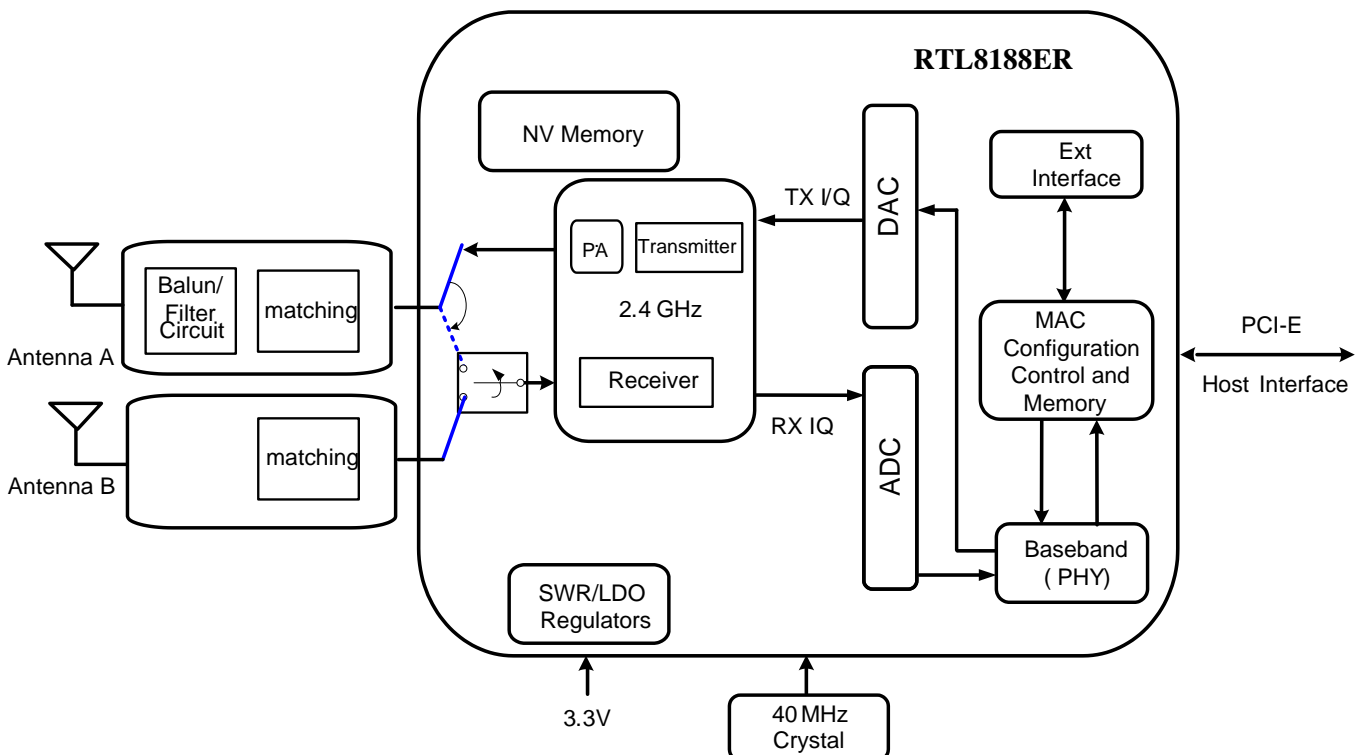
RTL8188ER

NV Memory

Ext Interface

TX I/Q

DAC

PA

Transmitter

2.4 GHz

Receiver

Balun/ Filter Circuit

matching

Antenna A

matching

Antenna B

MAC Configuration Control and Memory

PCI-E

Host Interface

RX IQ

ADC

Baseband ( PHY)

SWR/LDO Regulators

3.3V

40 MHz Crystal